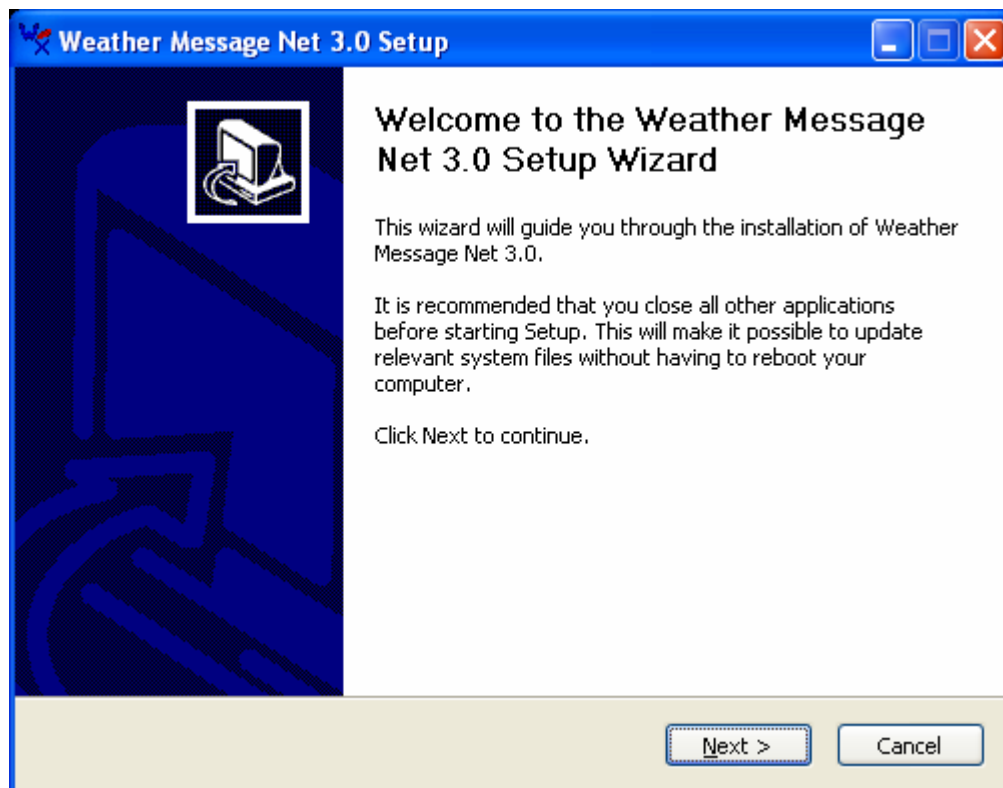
Weather Message Net 3.0 Setup

Welcome to the Weather Message Net 3.0 Setup Wizard

This wizard will guide you through the installation of Weather Message Net 3.0.

It is recommended that you close all other applications before starting Setup. This will make it possible to update relevant system files without having to reboot your computer.

Click Next to continue.

Next >

Cancel